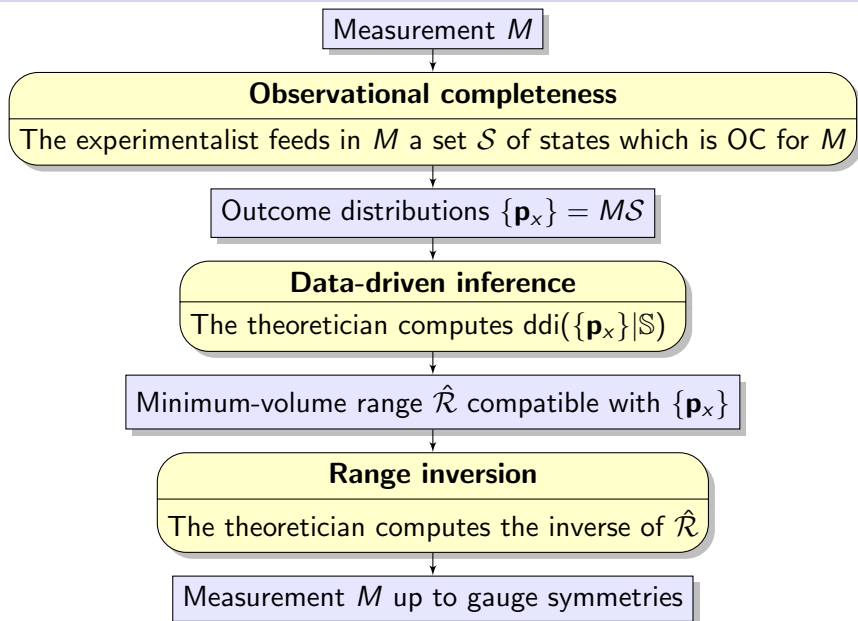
Measurement $M$

**Observational completeness**

The experimentalist feeds in $M$ a set $\mathcal{S}$ of states which is OC for $M$

Outcome distributions $\{\mathbf{p}_x\} = M\mathcal{S}$

**Data-driven inference**

The theoretician computes ddi$(\{\mathbf{p}_x\}|\mathbb{S})$

Minimum-volume range $\hat{\mathcal{R}}$ compatible with $\{\mathbf{p}_x\}$

**Range inversion**

The theoretician computes the inverse of $\hat{\mathcal{R}}$

Measurement $M$ up to gauge symmetries